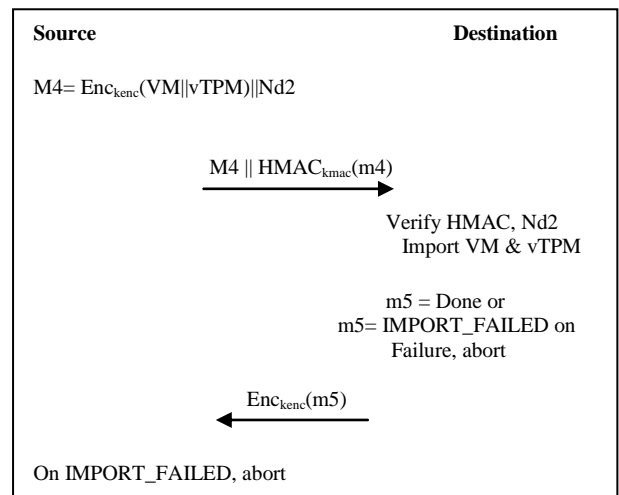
**Source** **Destination**

M4= $Enc_{kenc}$(VM||vTPM)||Nd2

M4 || $HMAC_{kmac}$(m4)

Verify HMAC, Nd2
Import VM & vTPM

m5 = Done or
m5= IMPORT_FAILED on
Failure, abort

$Enc_{kenc}$(m5)

On IMPORT_FAILED, abort